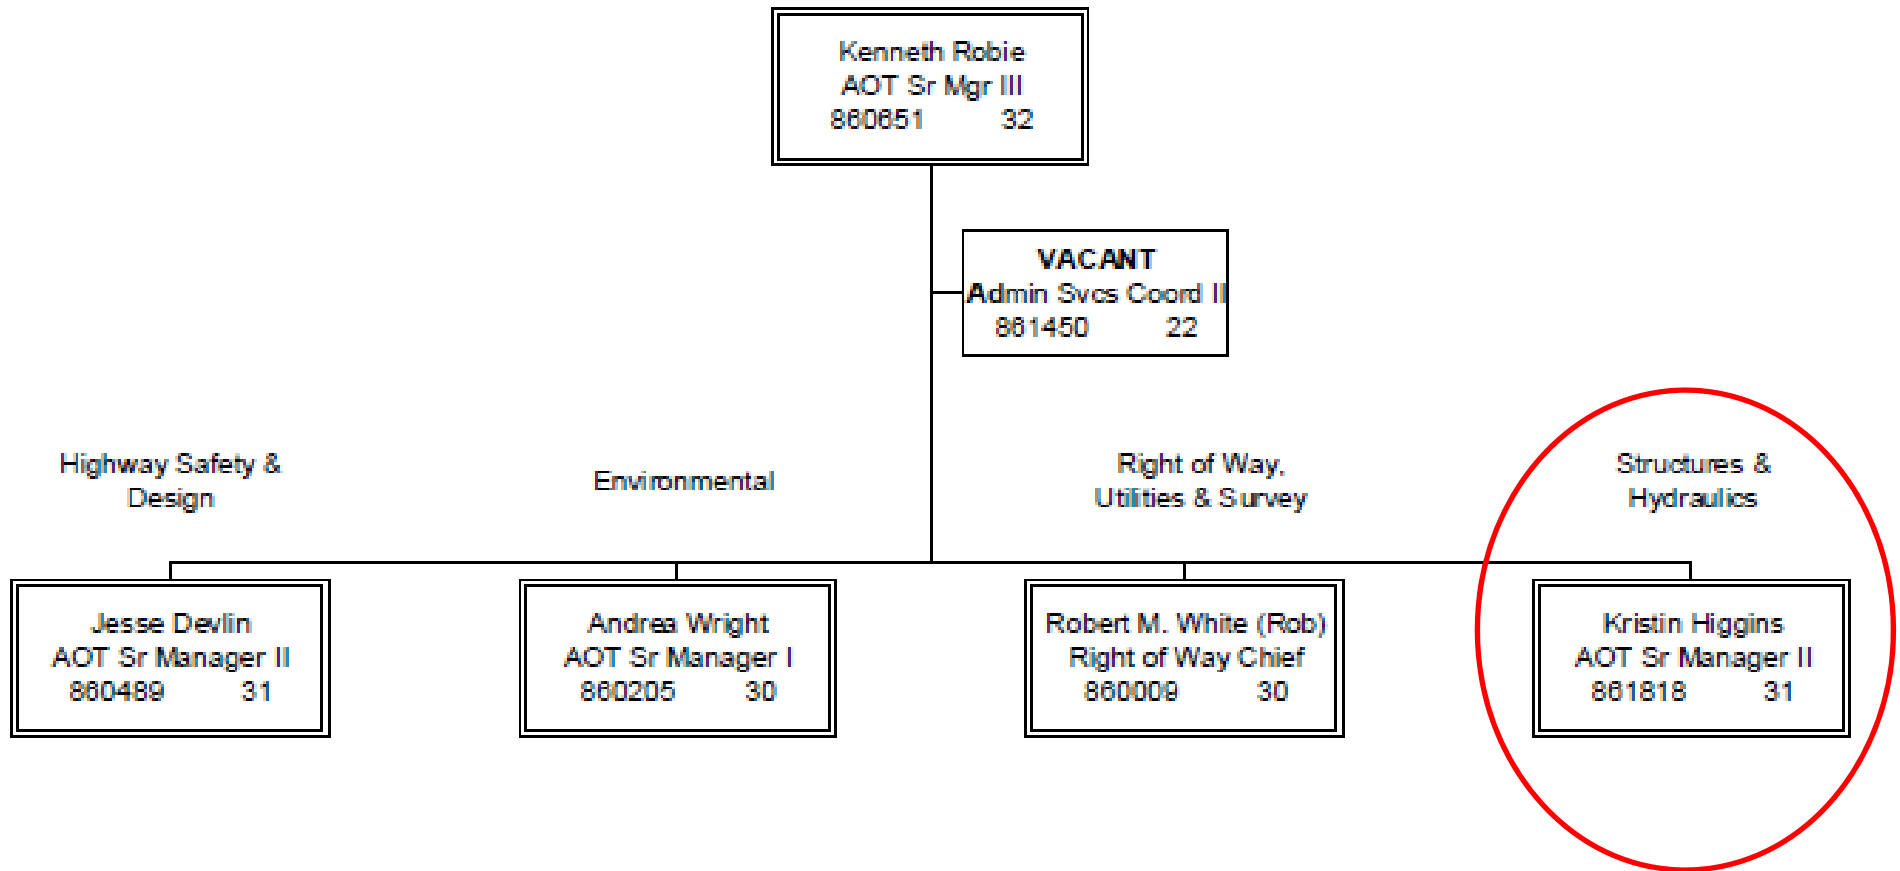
Kenneth Robie
AOT Sr Mgr III
860651 32

VACANT
Admin Svcs Coord II
861450 22

Highway Safety & Design

Environmental

Right of Way, Utilities & Survey

Structures & Hydraulics

Jesse Devlin
AOT Sr Manager II
860489 31

Andrea Wright
AOT Sr Manager I
860205 30

Robert M. White (Rob)
Right of Way Chief
860009 30

Kristin Higgins
AOT Sr Manager II
861818 31